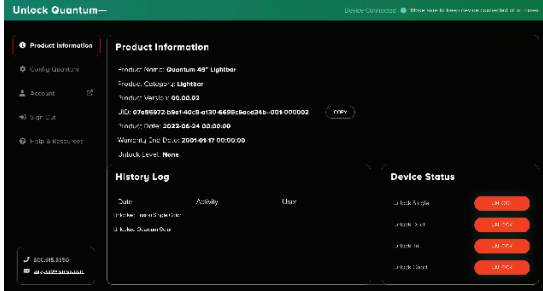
Unlock Quantum—

Device Connected  Make sure to keep device connected at all times

Product Information
Config Quantum
Account
Sign Out
Help & Resources

800.815.8550
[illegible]

Product Information

Product Name: Quantum 49" Lightbar
Product Category: Lightbar
Product Version: 00.00.03
UID: 07e66972-b9e1-40c9-a130-6669c9acd34b-001-000002  COPY
Product Date: 2023-05-24 00:00:00
Warranty End Date: 2001-01-17 00:00:00
Unlock Level: None

History Log

| Date | Activity | User |
|---|---|---|
| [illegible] | | |
| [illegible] | | |

Device Status

| Unlock Single | UNLOCK |
|---|---|
| Unlock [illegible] | UNLOCK |
| Unlock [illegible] | UNLOCK |
| Unlock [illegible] | UNLOCK |